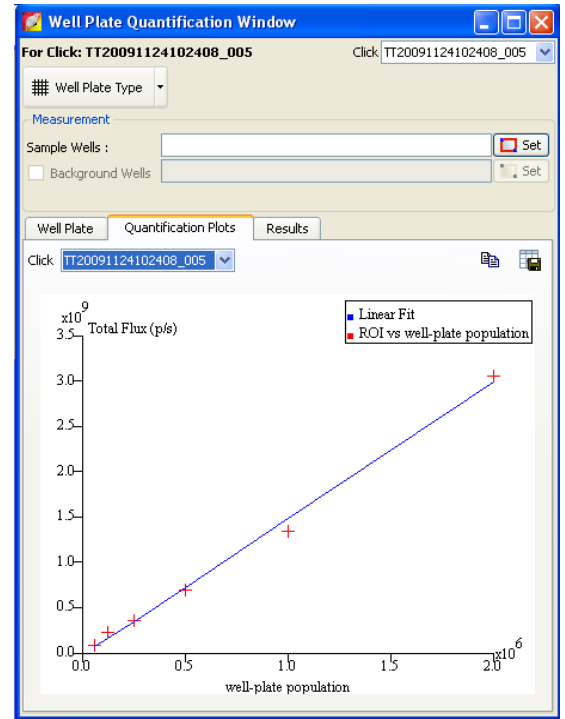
Well Plate Quantification Window

For Click: TT20091124102408_005

Click TT20091124102408_005

Well Plate Type

Measurement

Sample Wells :

Set

Background Wells

Set

Well Plate

Quantification Plots

Results

Click TT20091124102408_005

$x10^9$ Total Flux (p/s)

Linear Fit

ROI vs well-plate population

3.5

3.0

2.5

2.0

1.5

1.0

0.5

0.0

0.0

0.5

1.0

1.5

2.0

$x10^6$

well-plate population